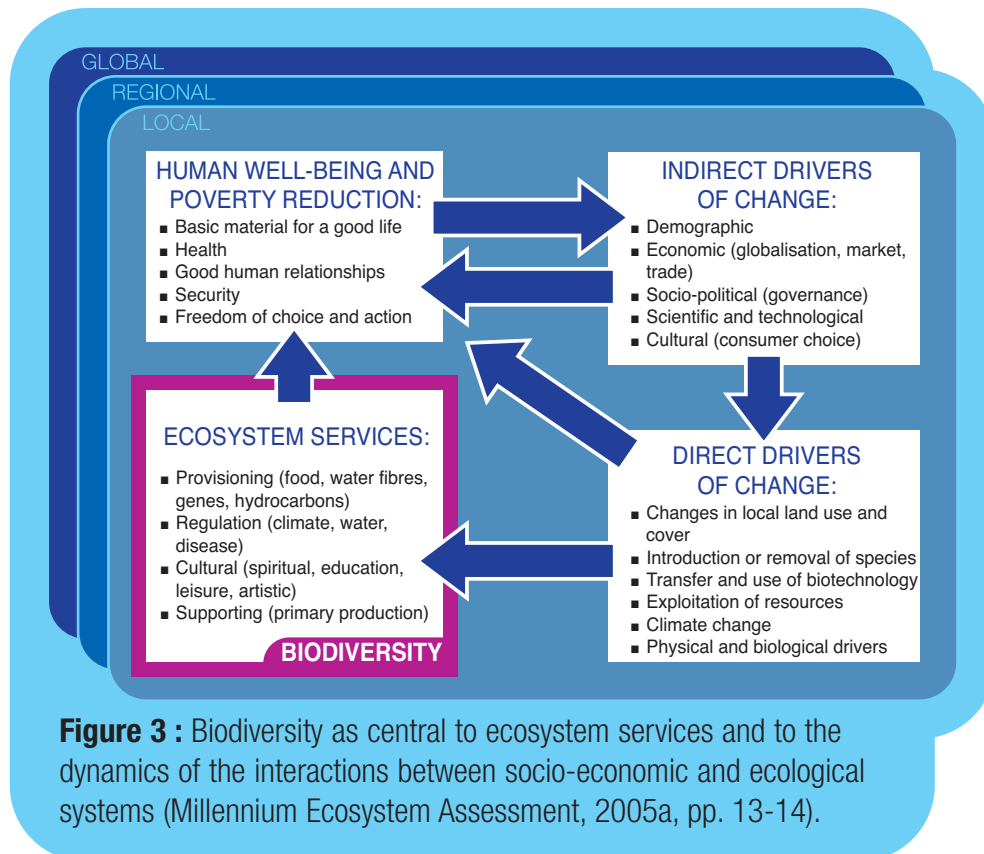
GLOBAL
REGIONAL
LOCAL

HUMAN WELL-BEING AND POVERTY REDUCTION:
■ Basic material for a good life
■ Health
■ Good human relationships
■ Security
■ Freedom of choice and action

INDIRECT DRIVERS OF CHANGE:
■ Demographic
■ Economic (globalisation, market, trade)
■ Socio-political (governance)
■ Scientific and technological
■ Cultural (consumer choice)

ECOSYSTEM SERVICES:
■ Provisioning (food, water fibres, genes, hydrocarbons)
■ Regulation (climate, water, disease)
■ Cultural (spiritual, education, leisure, artistic)
■ Supporting (primary production)

BIODIVERSITY

DIRECT DRIVERS OF CHANGE:
■ Changes in local land use and cover
■ Introduction or removal of species
■ Transfer and use of biotechnology
■ Exploitation of resources
■ Climate change
■ Physical and biological drivers

**Figure 3 :** Biodiversity as central to ecosystem services and to the dynamics of the interactions between socio-economic and ecological systems (Millennium Ecosystem Assessment, 2005a, pp. 13-14).